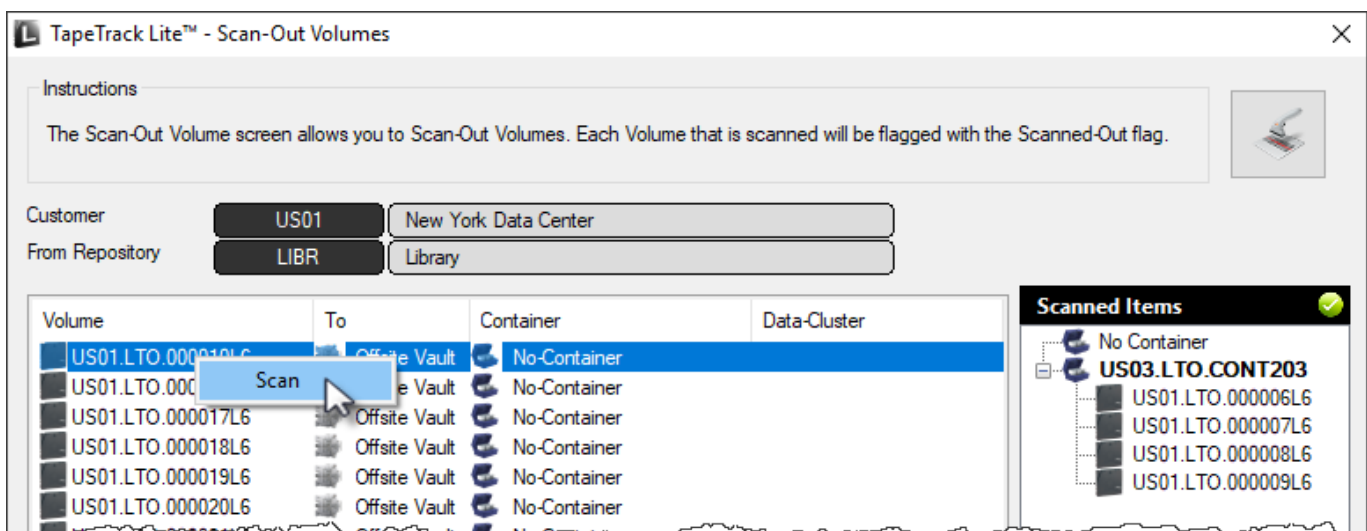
TapeTrack Lite™ - Scan-Out Volumes

Instructions

The Scan-Out Volume screen allows you to Scan-Out Volumes. Each Volume that is scanned will be flagged with the Scanned-Out flag.

Customer US01 New York Data Center
From Repository LIBR Library

| Volume | To | Container | Data-Cluster |
|---|---|---|---|
| US01.LTO.0000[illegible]L6 | Offsite Vault | No-Container | |
| US01.LTO.000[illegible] | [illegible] Vault | No-Container | |
| US01.LTO.000017L6 | Offsite Vault | No-Container | |
| US01.LTO.000018L6 | Offsite Vault | No-Container | |
| US01.LTO.000019L6 | Offsite Vault | No-Container | |
| US01.LTO.000020L6 | Offsite Vault | No-Container | |

Scan

Scanned Items
No Container
US03.LTO.CONT203
US01.LTO.000006L6
US01.LTO.000007L6
US01.LTO.000008L6
US01.LTO.000009L6